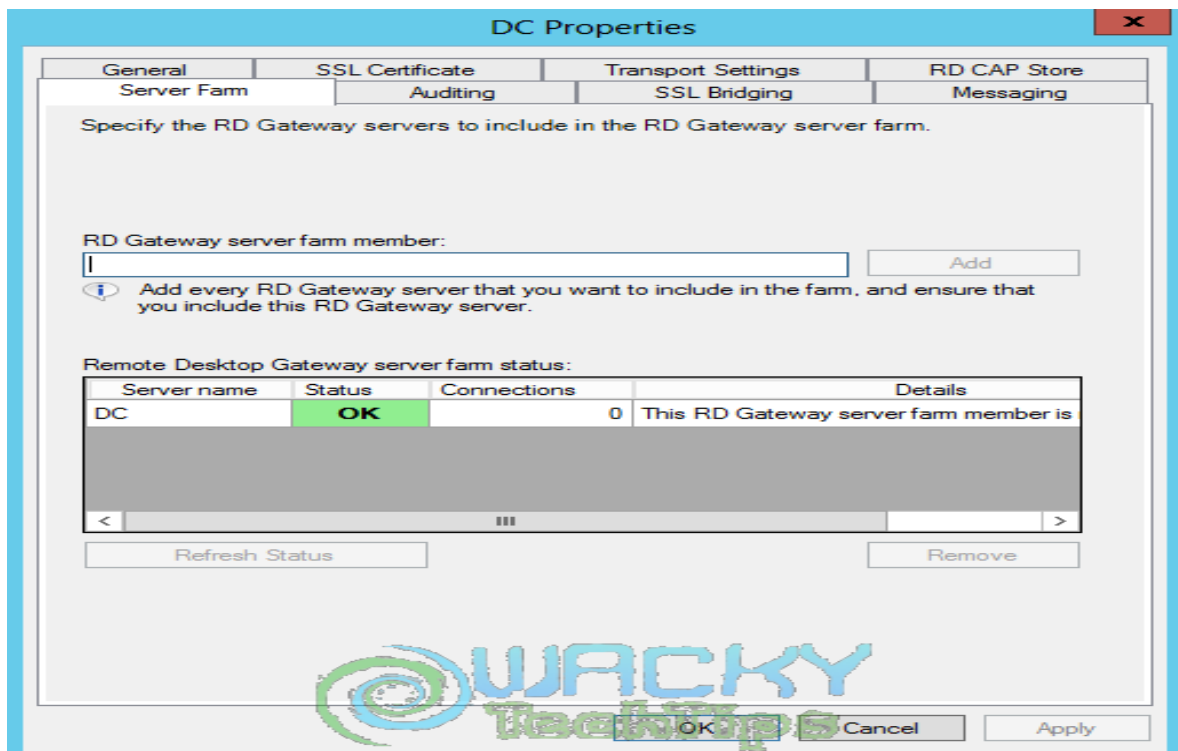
DC Properties

x

General | SSL Certificate | Transport Settings | RD CAP Store

Server Farm | Auditing | SSL Bridging | Messaging

Specify the RD Gateway servers to include in the RD Gateway server farm.

RD Gateway server farm member:

Add

Add every RD Gateway server that you want to include in the farm, and ensure that you include this RD Gateway server.

Remote Desktop Gateway server farm status:

| Server name | Status | Connections | Details |
|---|---|---|---|
| DC | OK | 0 | This RD Gateway server farm member is |

Refresh Status

Remove

WACKY TechTips

OK

Cancel

Apply